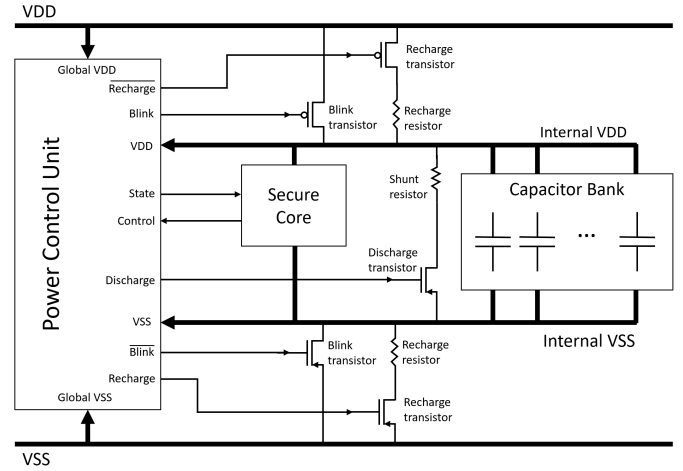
VDD

Power Control Unit

Global VDD

$\overline{\text{Recharge}}$

Blink

VDD

State

Control

Discharge

VSS

$\overline{\text{Blink}}$

Recharge

Global VSS

Recharge transistor

Blink transistor

Recharge resistor

Internal VDD

Shunt resistor

Secure Core

Capacitor Bank

...

Discharge transistor

Internal VSS

Blink transistor

Recharge resistor

Recharge transistor

VSS